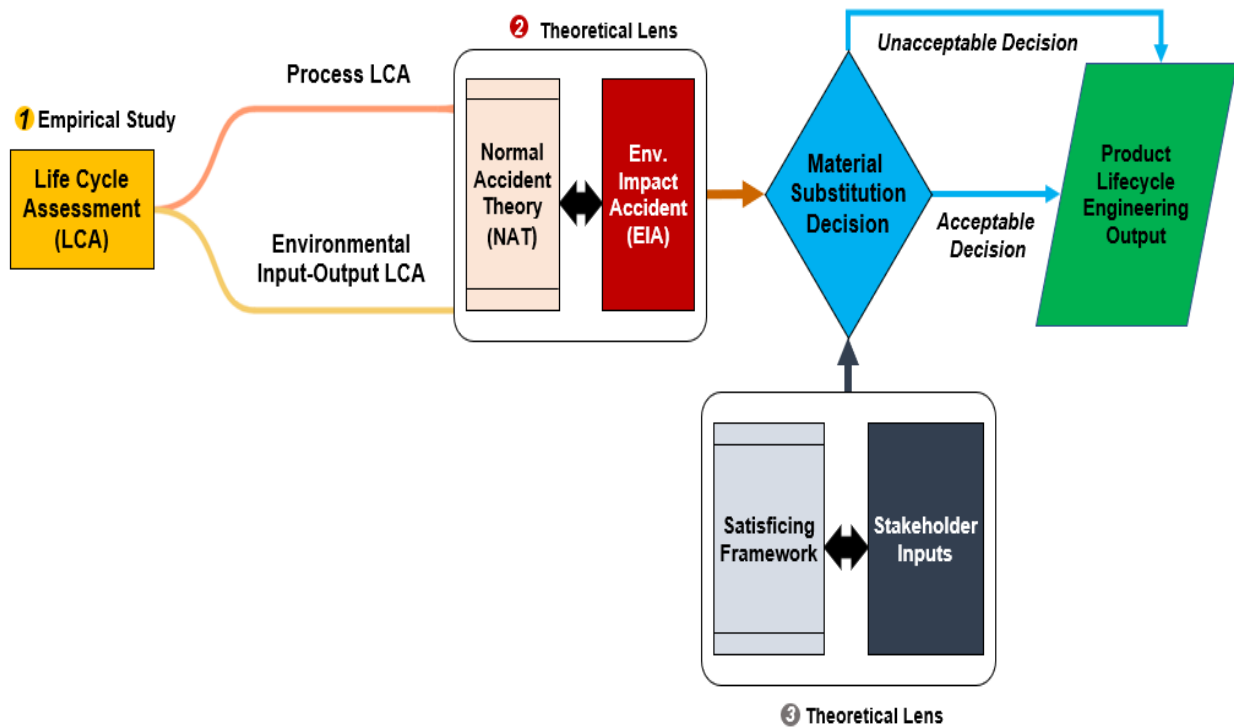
1 Empirical Study

Life Cycle Assessment (LCA)

Process LCA

Environmental Input-Output LCA

2 Theoretical Lens

Normal Accident Theory (NAT)

Env. Impact Accident (EIA)

Material Substitution Decision

Unacceptable Decision

Acceptable Decision

Product Lifecycle Engineering Output

Satisficing Framework

Stakeholder Inputs

3 Theoretical Lens